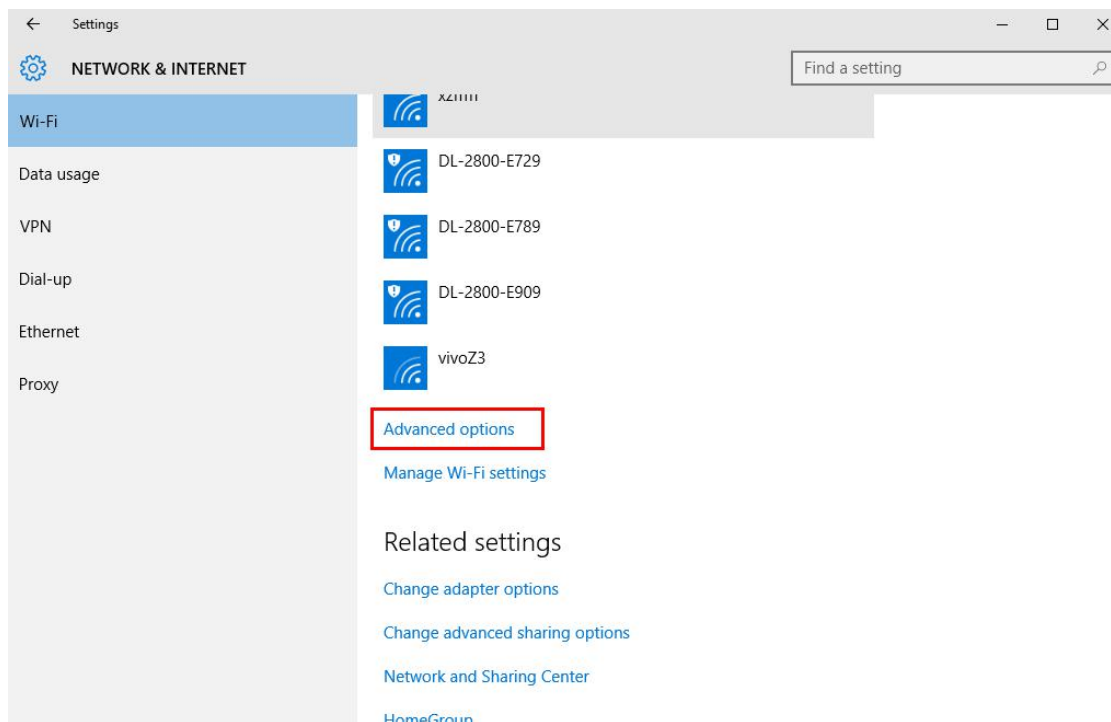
Settings

NETWORK & INTERNET

Find a setting

Wi-Fi

Data usage

VPN

Dial-up

Ethernet

Proxy

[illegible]

DL-2800-E729

DL-2800-E789

DL-2800-E909

vivoZ3

Advanced options

Manage Wi-Fi settings

Related settings

Change adapter options

Change advanced sharing options

Network and Sharing Center

HomeGroup